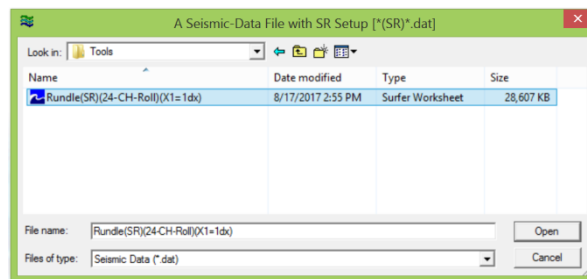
A Seismic-Data File with SR Setup [*(SR)*.dat]

Look in: Tools

| Name | Date modified | Type | Size |
|---|---|---|---|
| Rundle(SR)(24-CH-Roll)(X1=1dx) | 8/17/2017 2:55 PM | Surfer Worksheet | 28,607 KB |

File name: Rundle(SR)(24-CH-Roll)(X1=1dx)

Files of type: Seismic Data (*.dat)

Open

Cancel